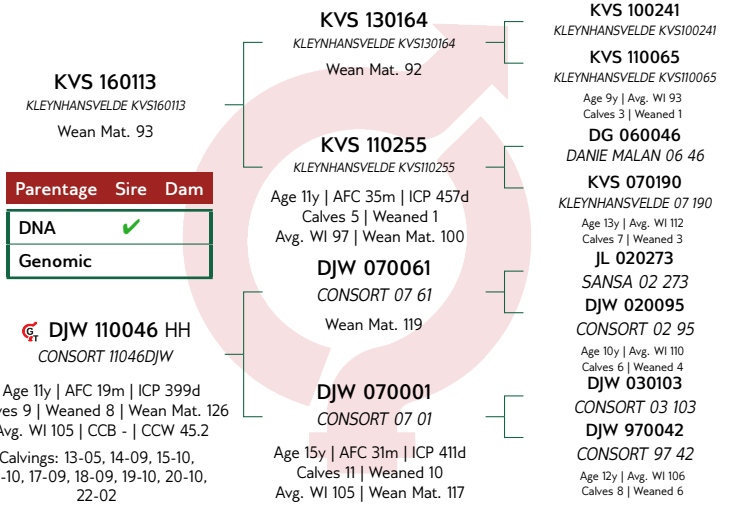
KVS 130164
KLEYNHANSVELDE KVS130164
Wean Mat. 92

KVS 100241
KLEYNHANSVELDE KVS100241

KVS 110065
KLEYNHANSVELDE KVS110065
Age 9y | Avg. WI 93
Calves 3 | Weaned 1

KVS 160113
KLEYNHANSVELDE KVS160113
Wean Mat. 93

KVS 110255
KLEYNHANSVELDE KVS110255
Age 11y | AFC 35m | ICP 457d
Calves 5 | Weaned 1
Avg. WI 97 | Wean Mat. 100

DG 060046
DANIE MALAN 06 46

KVS 070190
KLEYNHANSVELDE KVS070 190
Age 13y | Avg. WI 112
Calves 7 | Weaned 3

| Parentage | Sire | Dam |
|---|---|---|
| DNA | ✔ | |
| Genomic | | |

DJW 070061
CONSORT 07 61
Wean Mat. 119

JL 020273
SANSA 02 273

DJW 020095
CONSORT 02 95
Age 10y | Avg. WI 110
Calves 6 | Weaned 4

DJW 110046 HH
CONSORT 11046DJW
Age 11y | AFC 19m | ICP 399d
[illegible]ves 9 | Weaned 8 | Wean Mat. 126
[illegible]vg. WI 105 | CCB - | CCW 45.2
Calvings: 13-05, 14-09, 15-10, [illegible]-10, 17-09, 18-09, 19-10, 20-10, 22-02

DJW 070001
CONSORT 07 01
Age 15y | AFC 31m | ICP 411d
Calves 11 | Weaned 10
Avg. WI 105 | Wean Mat. 117

DJW 030103
CONSORT 03 103

DJW 970042
CONSORT 97 42
Age 12y | Avg. WI 106
Calves 8 | Weaned 6